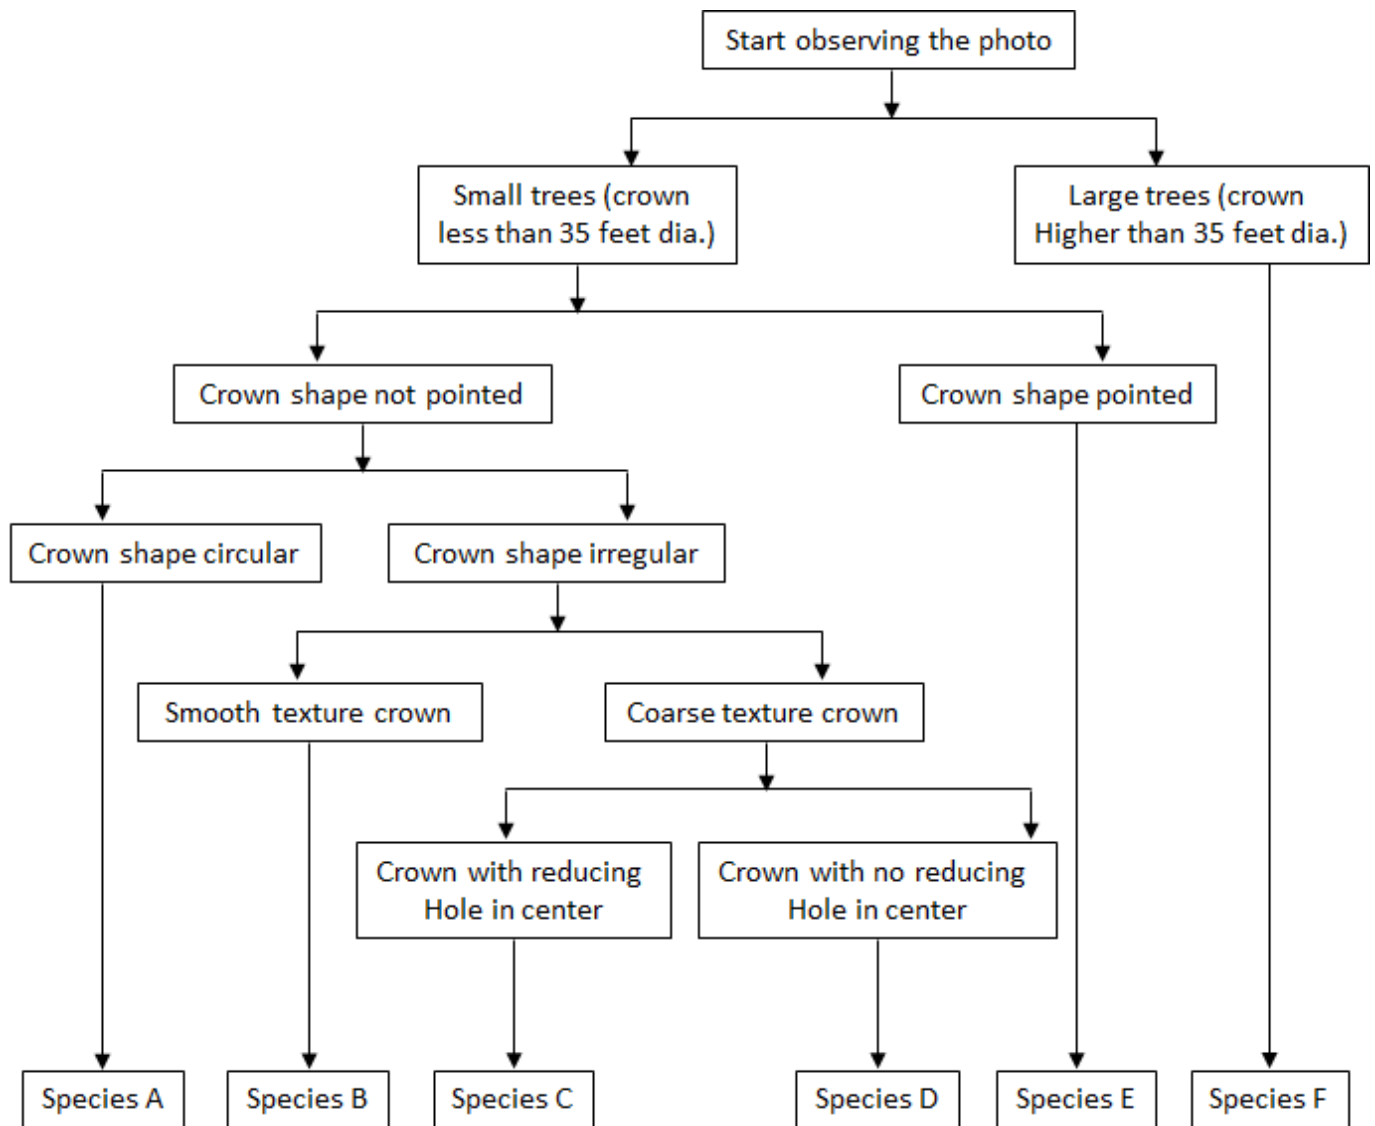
Start observing the photo

Small trees (crown less than 35 feet dia.)

Large trees (crown Higher than 35 feet dia.)

Crown shape not pointed

Crown shape pointed

Crown shape circular

Crown shape irregular

Smooth texture crown

Coarse texture crown

Crown with reducing Hole in center

Crown with no reducing Hole in center

Species A

Species B

Species C

Species D

Species E

Species F